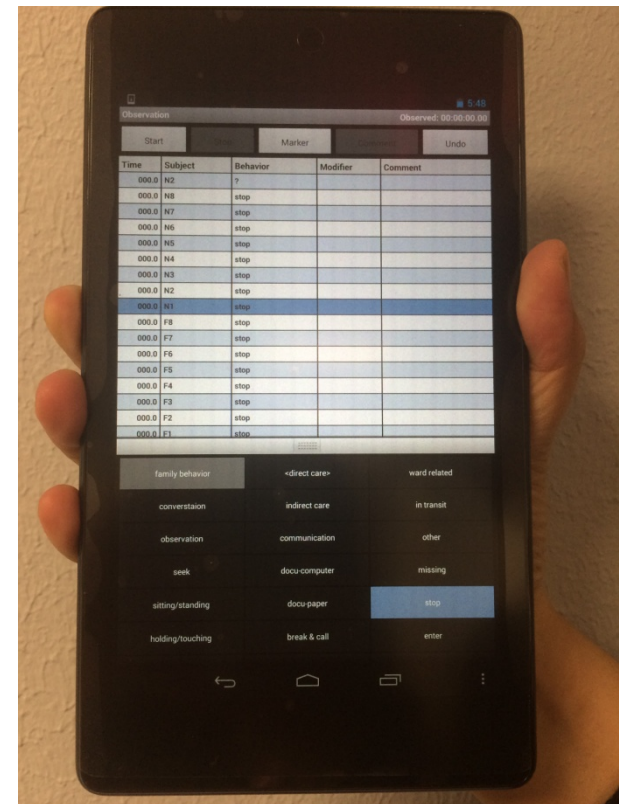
5:45
Observation
Observed: 00:00:00.00

Start
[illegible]
Marker
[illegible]
Undo

| Time | Subject | Behavior | Modifier | Comment |
|---|---|---|---|---|
| 000.0 | N2 | ? | | |
| 000.0 | N8 | stop | | |
| 000.0 | N7 | stop | | |
| 000.0 | N6 | stop | | |
| 000.0 | N5 | stop | | |
| 000.0 | N4 | stop | | |
| 000.0 | N3 | stop | | |
| 000.0 | N2 | stop | | |
| 000.0 | N1 | stop | | |
| 000.0 | F8 | stop | | |
| 000.0 | F7 | stop | | |
| 000.0 | F6 | stop | | |
| 000.0 | F5 | stop | | |
| 000.0 | F4 | stop | | |
| 000.0 | F3 | stop | | |
| 000.0 | F2 | stop | | |
| 000.0 | F1 | stop | | |

family behavior
<direct care>
ward related
converstaion
indirect care
in transit
observation
communication
other
seek
docu-computer
missing
sitting/standing
docu-paper
stop
holding/touching
break & call
enter